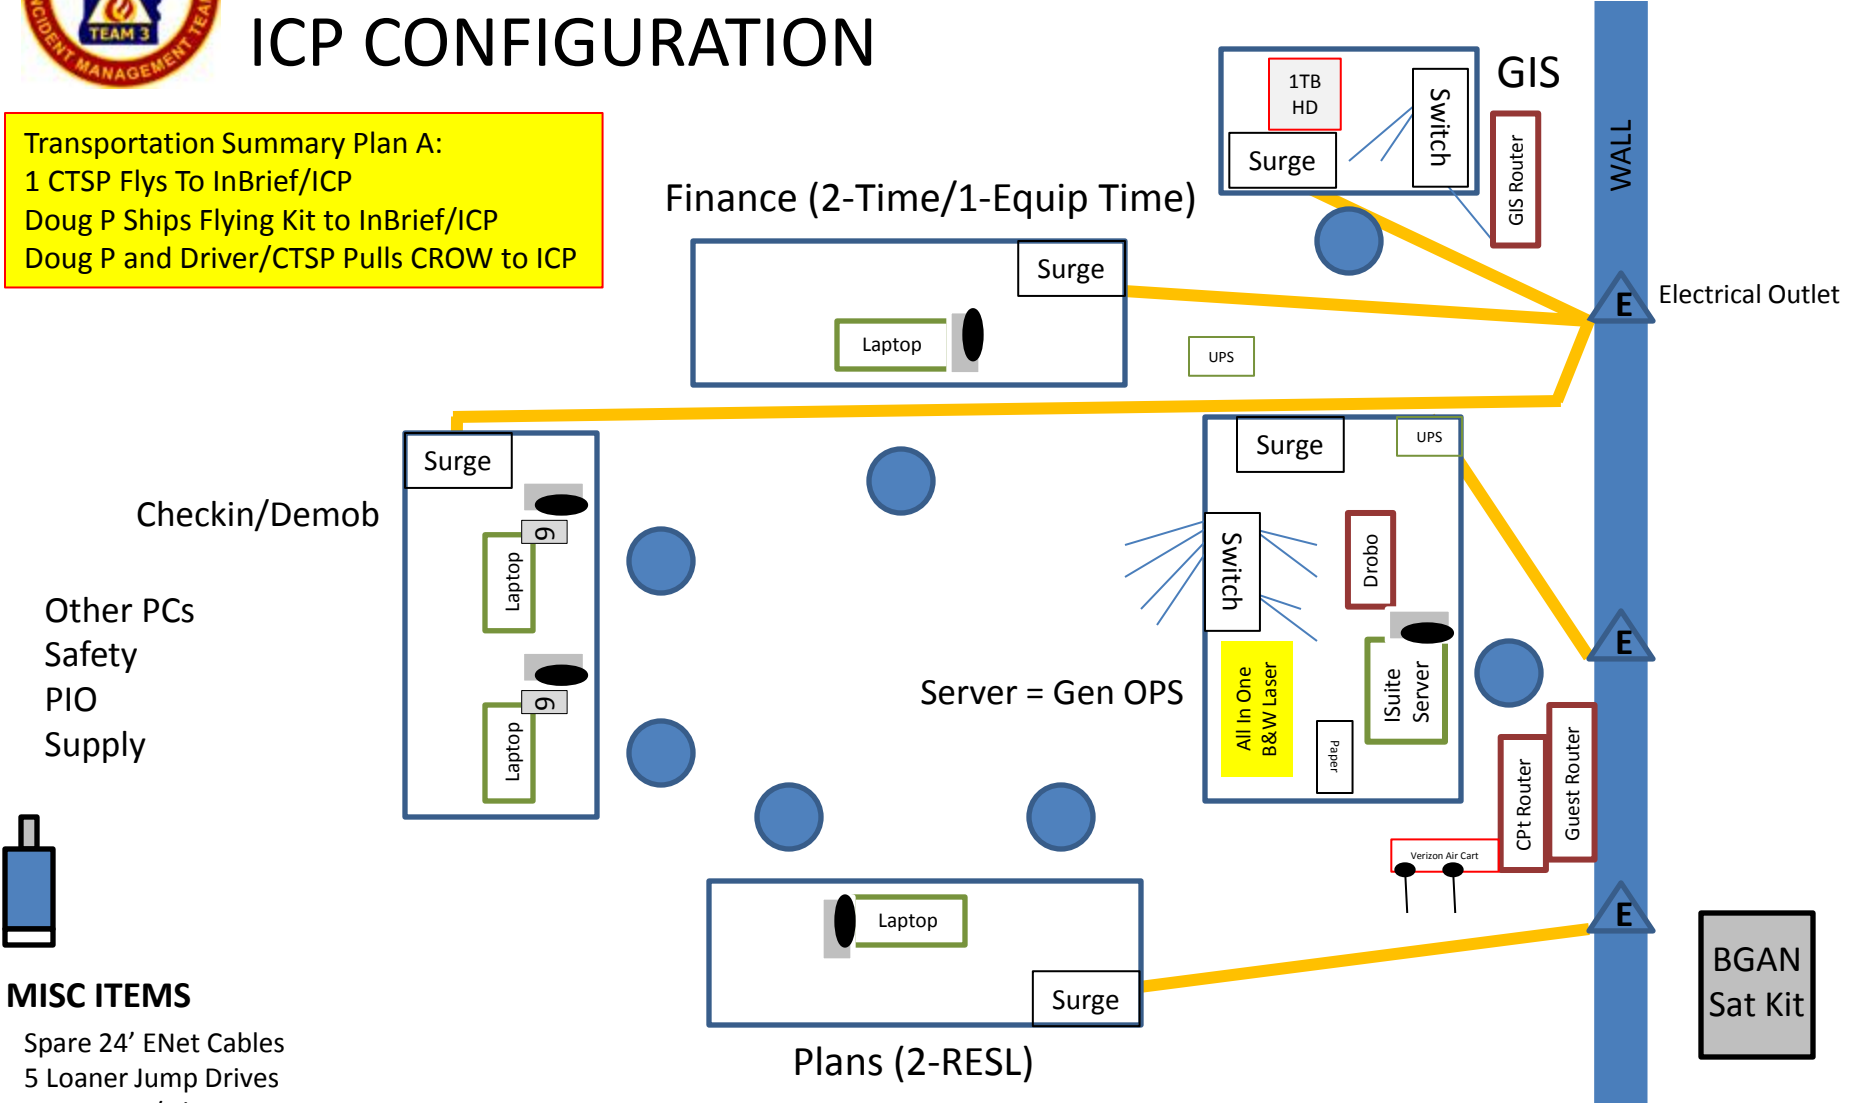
INCIDENT MANAGEMENT TEAM
TEAM 3

ICP CONFIGURATION

Transportation Summary Plan A:
1 CTSP Flys To InBrief/ICP
Doug P Ships Flying Kit to InBrief/ICP
Doug P and Driver/CTSP Pulls CROW to ICP

1TB HD
Surge
Switch
GIS
GIS Router
WALL

Finance (2-Time/1-Equip Time)
Surge
Laptop
UPS
E
Electrical Outlet

Surge
Checkin/Demob
G
Laptop
G
Laptop

Other PCs
Safety
PIO
Supply

Surge
UPS
Switch
Drobo
All In One B&W Laser
ISuite Server
Paper
Server = Gen OPS
E
CPt Router
Guest Router
Verizon Air Cart
E

Laptop
Surge
Plans (2-RESL)

BGAN Sat Kit

MISC ITEMS
Spare 24’ ENet Cables
5 Loaner Jump Drives
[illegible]